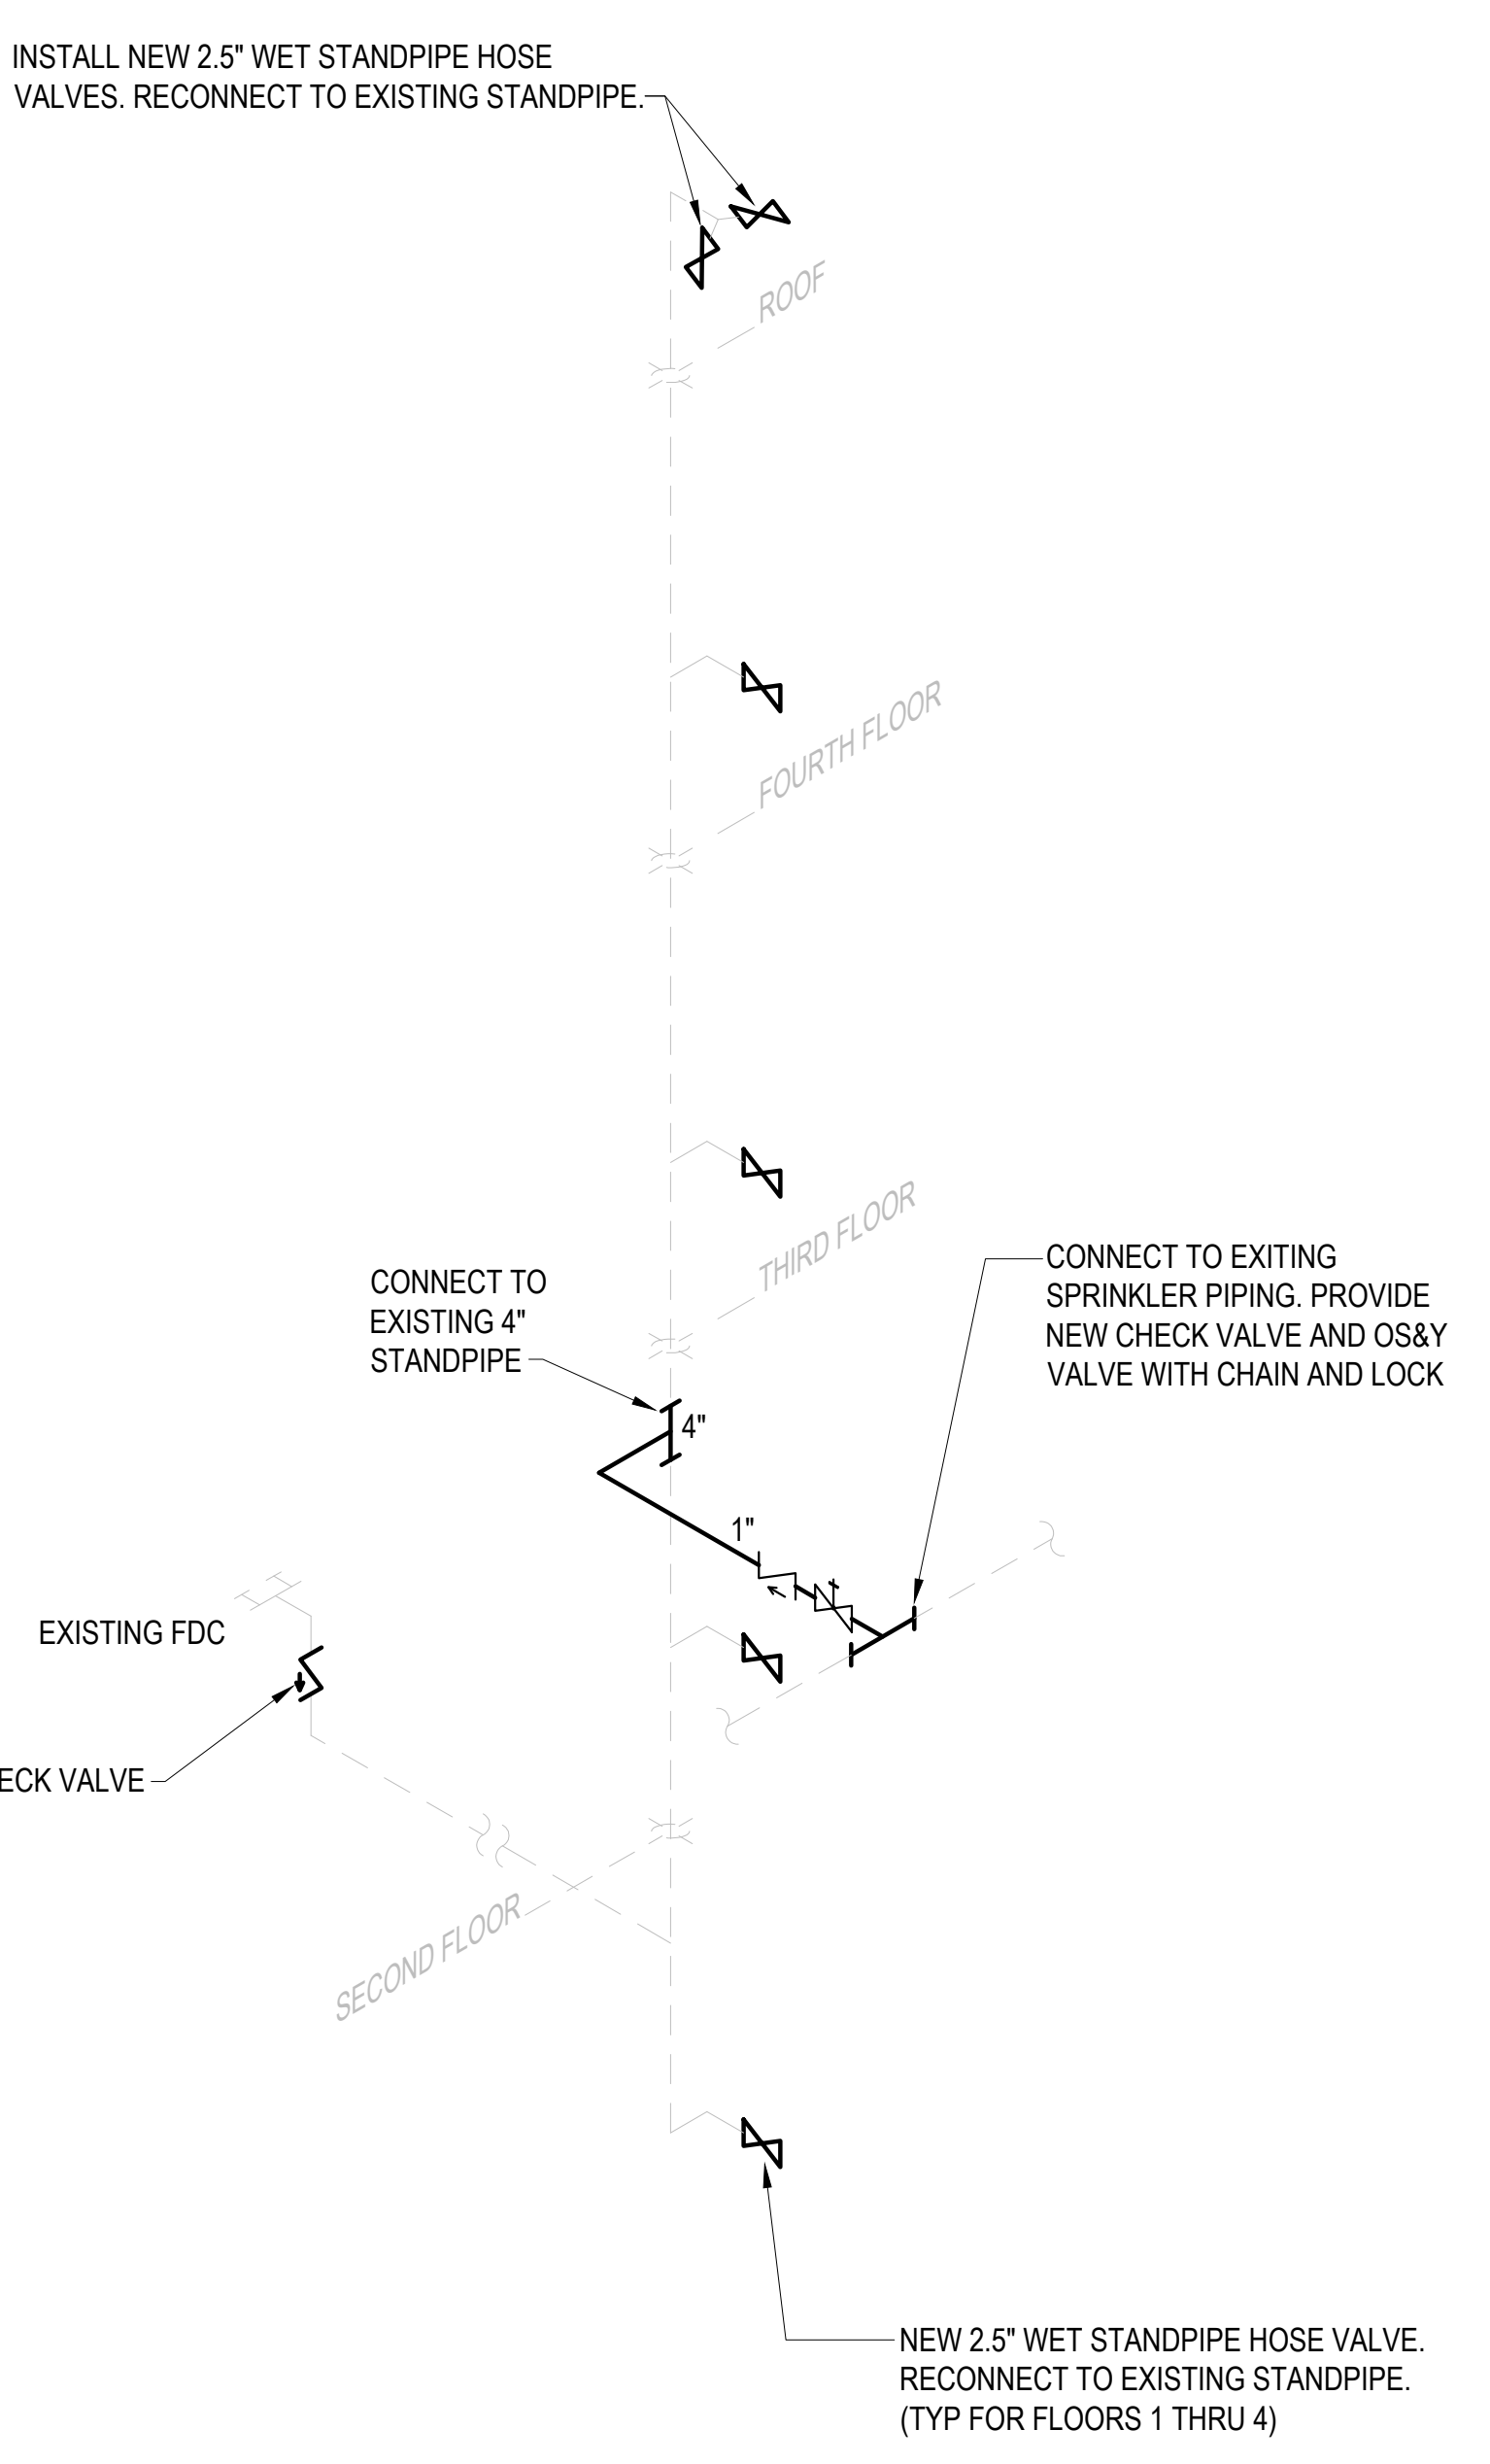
INSTALL NEW 2.5" WET STANDPIPE HOSE VALVES. RECONNECT TO EXISTING STANDPIPE.

ROOF

FOURTH FLOOR

THIRD FLOOR

CONNECT TO EXISTING 4" STANDPIPE

4"

CONNECT TO EXITING SPRINKLER PIPING. PROVIDE NEW CHECK VALVE AND OS&Y VALVE WITH CHAIN AND LOCK

1"

EXISTING FDC

ECK VALVE

SECOND FLOOR

NEW 2.5" WET STANDPIPE HOSE VALVE. RECONNECT TO EXISTING STANDPIPE. (TYP FOR FLOORS 1 THRU 4)